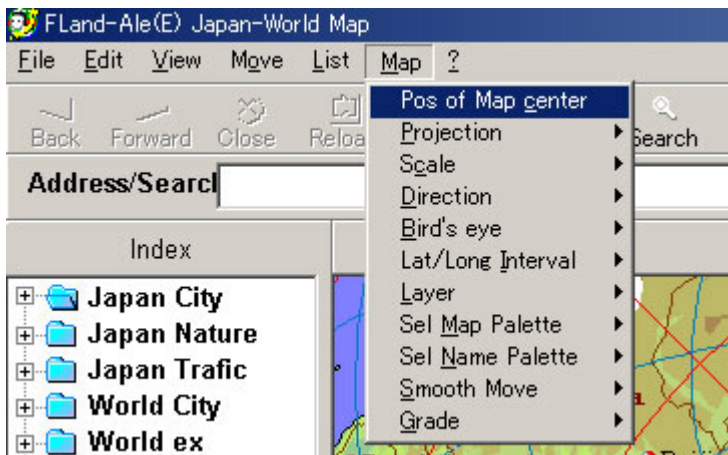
FLand-Ale(E) Japan-World Map

File Edit View Move List Map ?

Back Forward Close Reloa

Search

Address/Searcl

Index

Japan City
Japan Nature
Japan Trafic
World City
World ex

Pos of Map center
Projection
Scale
Direction
Bird's eye
Lat/Long Interval
Layer
Sel Map Palette
Sel Name Palette
Smooth Move
Grade